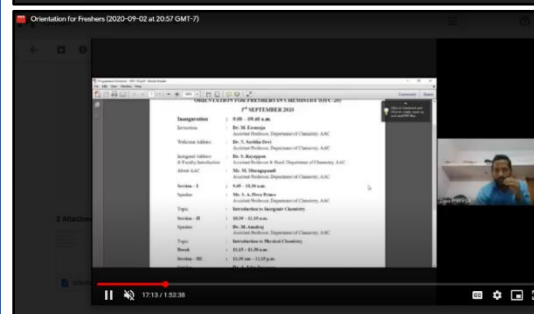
Orientation for Freshers (2020-09-02 at 20:57 GMT-7)

ORIENTATION FOR FRESHERS IN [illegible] ([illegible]-20)

2nd SEPTEMBER 2020

| | | |
|---|---|---|
| Inauguration | : | 9.00 – 09.45 a.m. |
| Invocation | : | Dr. M. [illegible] Assistant Professor, Department of Chemistry, AAC |
| Welcome Address | : | Dr. V. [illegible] Devi Assistant Professor, Department of Chemistry, AAC |
| Inaugural Address & Faculty Introduction | : | Dr. S. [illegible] Associate Professor & Head, Department of Chemistry, AAC |
| About AAC | : | Mr. M. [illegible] Assistant Professor, Department of Chemistry, AAC |
| Session – I | : | 9.45 – 10.30 a.m. |
| Speaker | : | Mr. A. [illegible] Prince Assistant Professor, Department of Chemistry, AAC |
| Topic | : | Introduction to Inorganic Chemistry |
| Session – II | : | 10.30 – 11.15 a.m. |
| Speaker | : | Dr. M. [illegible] Assistant Professor, Department of Chemistry, AAC |
| Topic | : | Introduction to Physical Chemistry |
| Break | : | 11.15 – 11.30 a.m. |
| Session – III | : | 11.30 am – 12.15 p.m. |
| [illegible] | : | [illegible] |

17:13 / 1:52:38